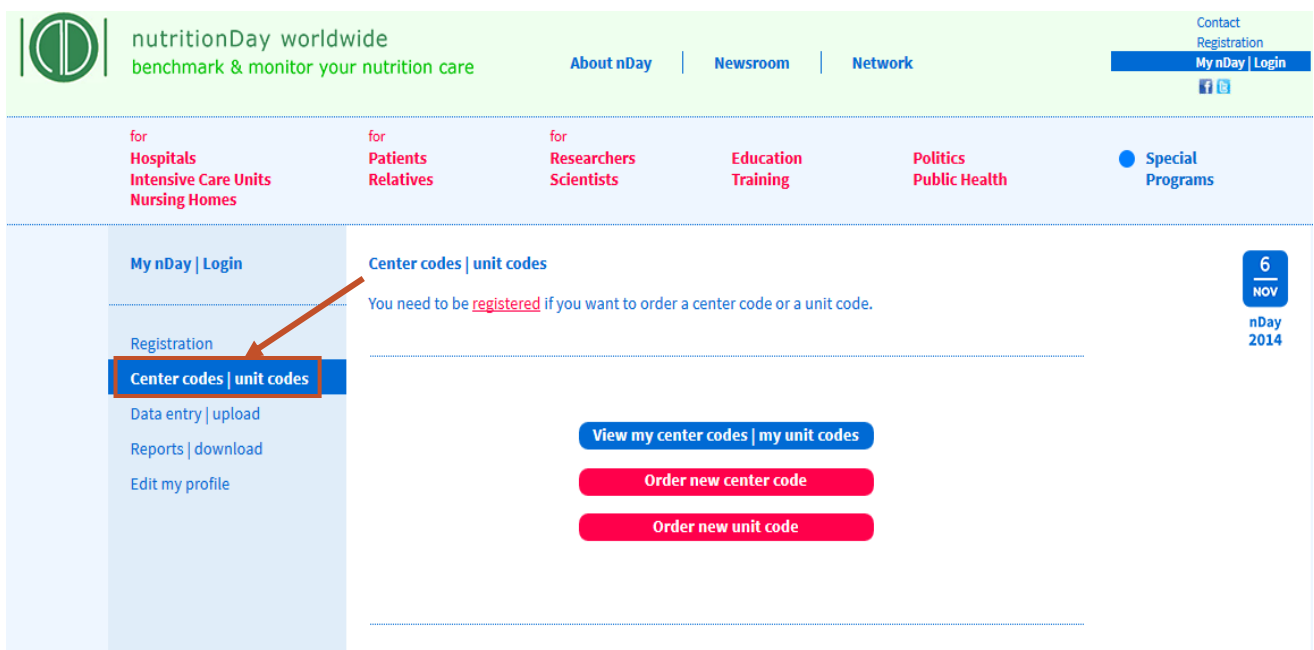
nutritionDay worldwide
benchmark & monitor your nutrition care

About nDay | Newsroom | Network

Contact
Registration
My nDay | Login

for
Hospitals
Intensive Care Units
Nursing Homes

for
Patients
Relatives

for
Researchers
Scientists

Education
Training

Politics
Public Health

Special
Programs

My nDay | Login

Registration
Center codes | unit codes
Data entry | upload
Reports | download
Edit my profile

Center codes | unit codes

You need to be registered if you want to order a center code or a unit code.

View my center codes | my unit codes
Order new center code
Order new unit code

6
NOV
nDay
2014